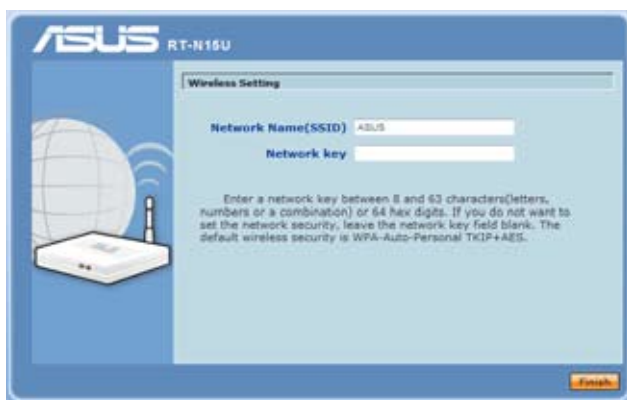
ASUS RT-N15U

Wireless Setting

Network Name(SSID) ASUS

Network key

Enter a network key between 8 and 63 characters(letters, numbers or a combination) or 64 hex digits. If you do not want to set the network security, leave the network key field blank. The default wireless security is WPA-Auto-Personal TKIP+AES.

Finish